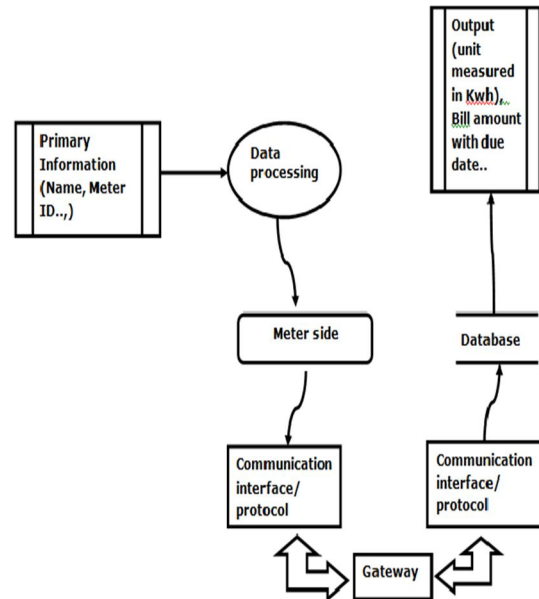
Output (unit measured in Kwh), Bill amount with due date..

Primary Information (Name, Meter ID..,)

Data processing

Meter side

Database

Communication interface/ protocol

Communication interface/ protocol

Gateway